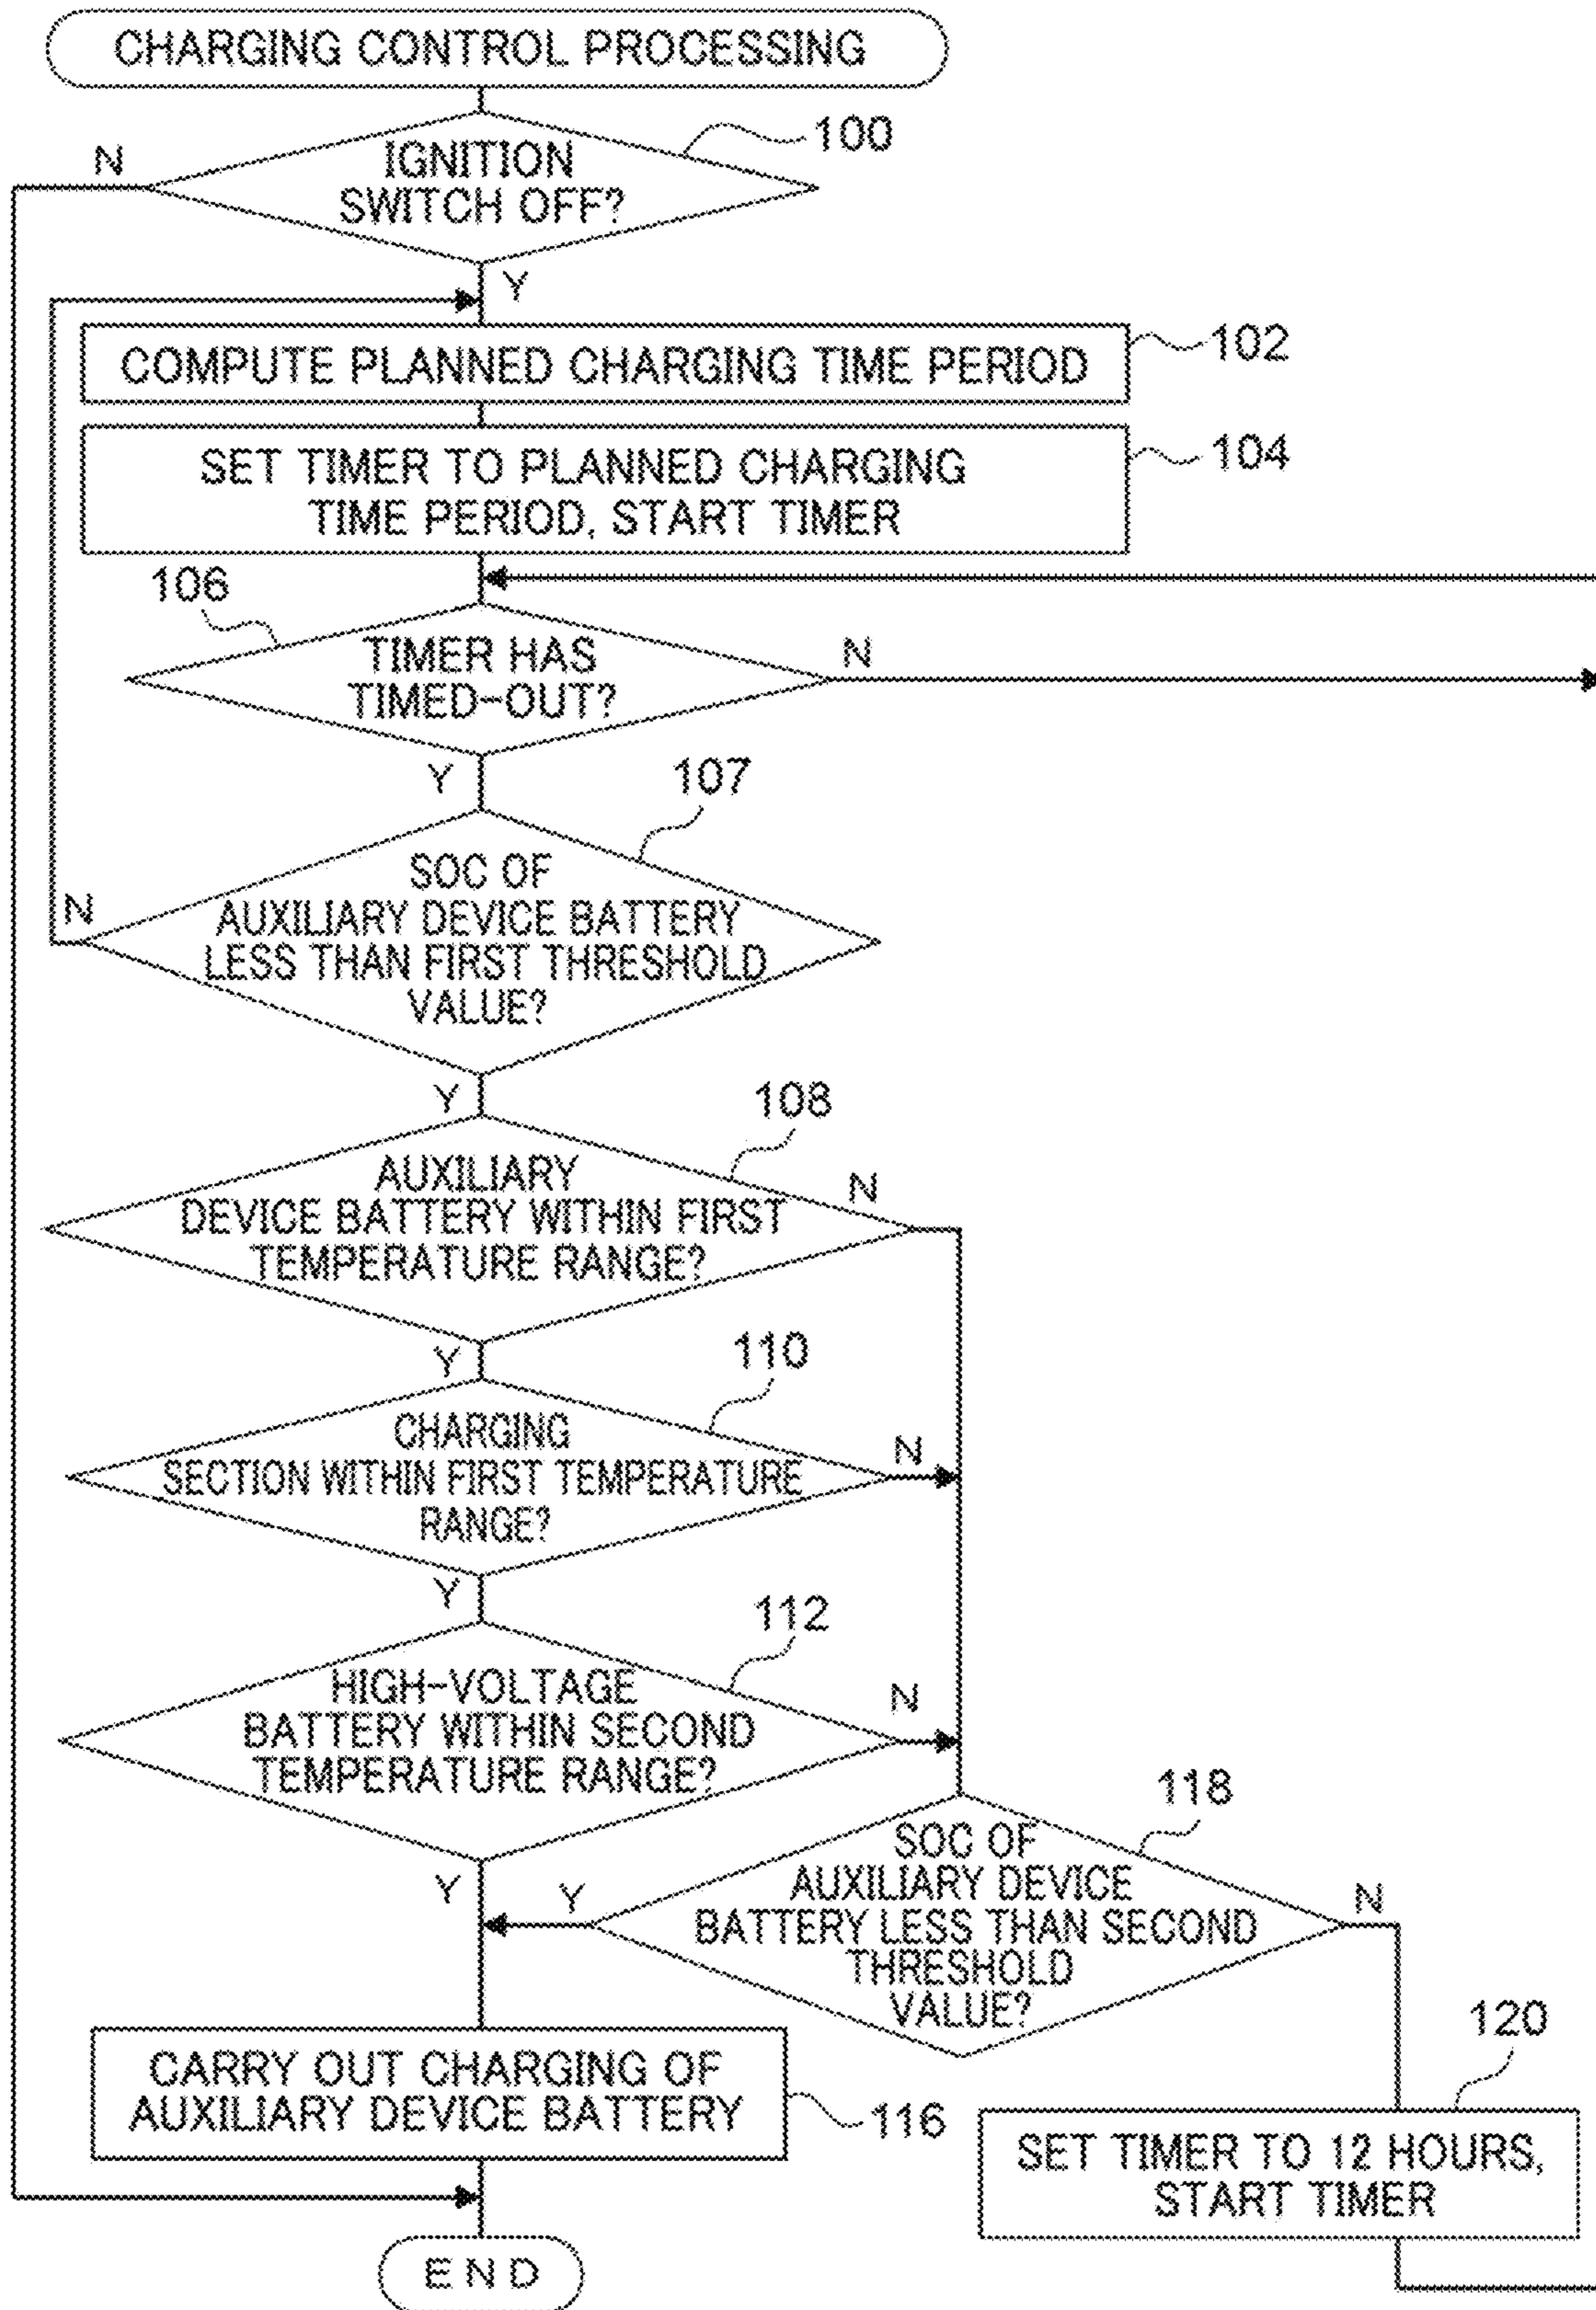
CHARGING CONTROL PROCESSING

100

N

IGNITION SWITCH OFF?

Y

COMPUTE PLANNED CHARGING TIME PERIOD

102

SET TIMER TO PLANNED CHARGING TIME PERIOD, START TIMER

104

106

TIMER HAS TIMED-OUT?

N

Y

107

N

SOC OF AUXILIARY DEVICE BATTERY LESS THAN FIRST THRESHOLD VALUE?

Y

108

AUXILIARY DEVICE BATTERY WITHIN FIRST TEMPERATURE RANGE?

N

Y

110

CHARGING SECTION WITHIN FIRST TEMPERATURE RANGE?

N

Y

112

HIGH-VOLTAGE BATTERY WITHIN SECOND TEMPERATURE RANGE?

N

118

Y

Y

SOC OF AUXILIARY DEVICE BATTERY LESS THAN SECOND THRESHOLD VALUE?

N

120

CARRY OUT CHARGING OF AUXILIARY DEVICE BATTERY

116

SET TIMER TO 12 HOURS, START TIMER

END